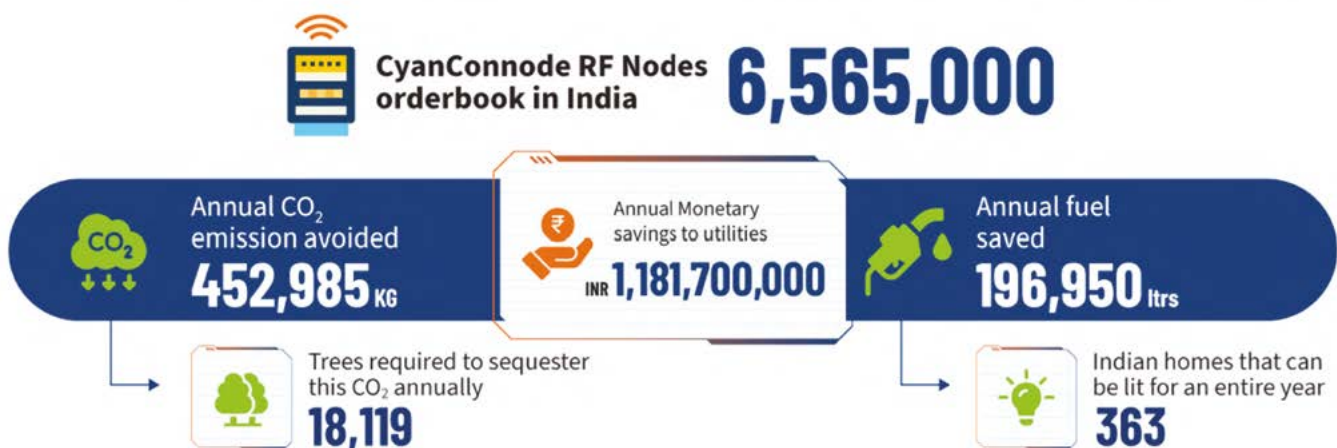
CyanConnode RF Nodes orderbook in India 6,565,000

$CO_2$

Annual $CO_2$ emission avoided
452,985 KG

₹
Annual Monetary savings to utilities
INR 1,181,700,000

Annual fuel saved
196,950 ltrs

Trees required to sequester this $CO_2$ annually
18,119

Indian homes that can be lit for an entire year
363